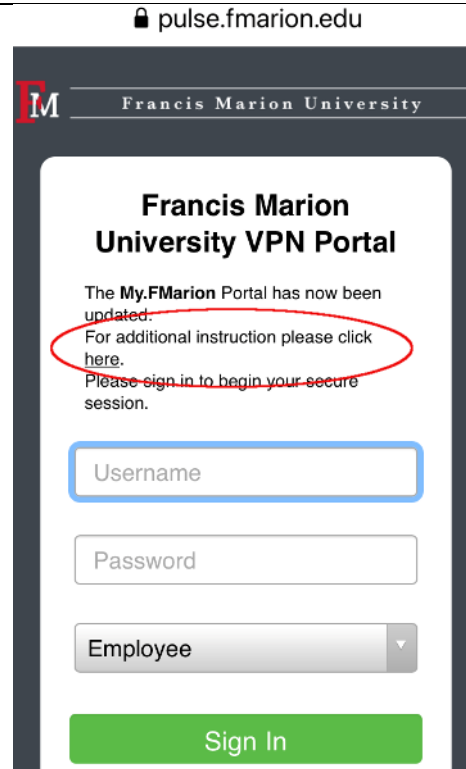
pulse.fmarion.edu

FM Francis Marion University

Francis Marion University VPN Portal

The My.FMarion Portal has now been updated.
For additional instruction please click here.
Please sign in to begin your secure session.

Username

Password

Employee

Sign In